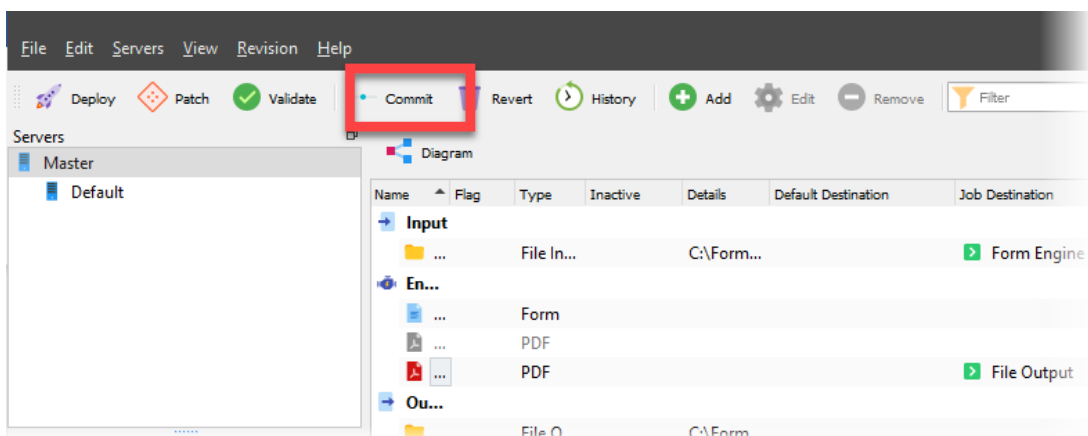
File Edit Servers View Revision Help

Deploy Patch Validate Commit Revert History Add Edit Remove Filter

Servers

Master

Default

Diagram

| Name | Flag | Type | Inactive | Details | Default Destination | Job Destination |
|---|---|---|---|---|---|---|
| Input | | | | | | |
| ... | | File In... | | C:\Form... | | Form Engine |
| En... | | | | | | |
| ... | | Form | | | | |
| ... | | PDF | | | | |
| ... | | PDF | | | | File Output |
| Ou... | | | | | | |
| ... | | File O... | | C:\Form... | | |